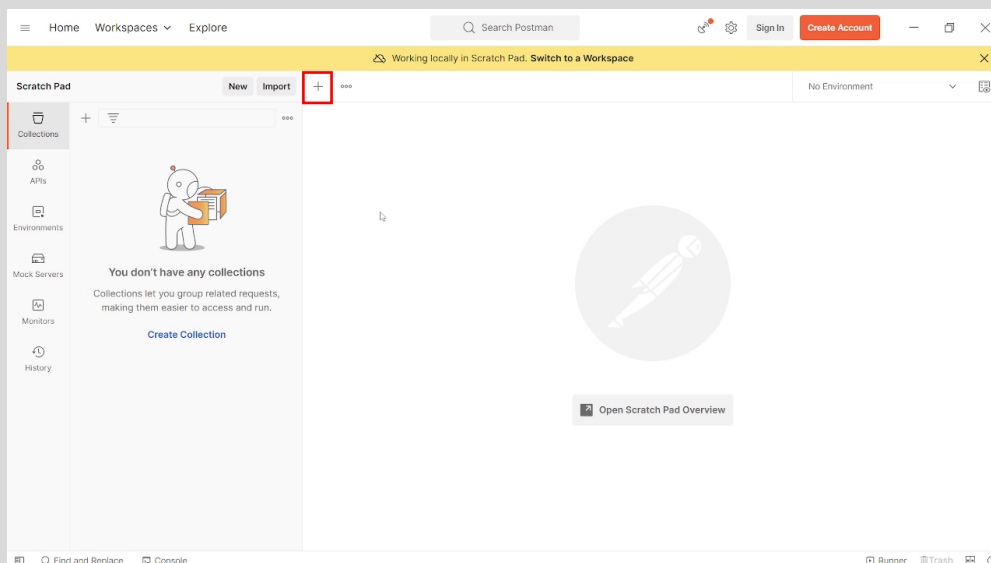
Home Workspaces Explore

Search Postman

Sign In Create Account

Working locally in Scratch Pad. Switch to a Workspace

Scratch Pad New Import

No Environment

Collections

APIs

Environments

Mock Servers

Monitors

History

You don't have any collections

Collections let you group related requests, making them easier to access and run.

Create Collection

Open Scratch Pad Overview

Find and Replace Console

Runner Trash